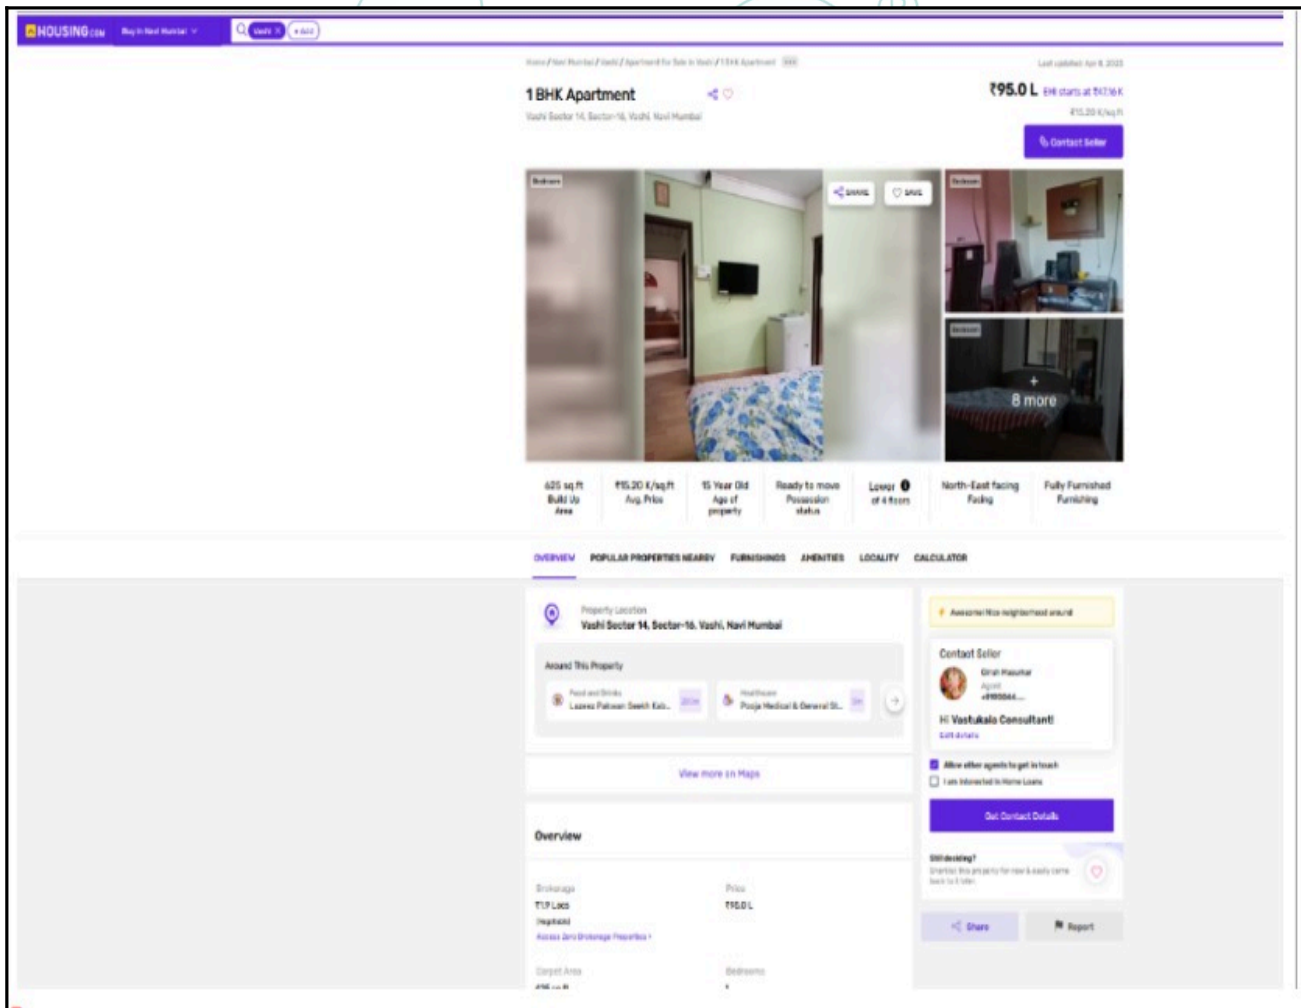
HOUSING.COM Buy in Navi Mumbai Vashi + Add

Home / Navi Mumbai / Vashi / Apartment for Sale in Vashi / 1 BHK Apartment

Last updated: Apr 8, 2023

1 BHK Apartment

Vashi Sector 14, Sector-16, Vashi, Navi Mumbai

₹95.0 L EMI starts at ₹47.16 K

₹15.20 K/sq.ft

Contact Seller

Bedroom

Share Save

Bedroom

Bedroom

+ 8 more

625 sq.ft Built Up Area

₹15.20 K/sq.ft Avg. Price

15 Year Old Age of property

Ready to move Possession status

Lower of 4 floors

North-East facing Facing

Fully Furnished Furnishing

OVERVIEW POPULAR PROPERTIES NEARBY FURNISHINGS AMENITIES LOCALITY CALCULATOR

Property Location

Vashi Sector 14, Sector-16, Vashi, Navi Mumbai

Around This Property

Food and Drinks Lazeez Pakwan Seekh Kab...

Healthcare Pooja Medical & General St...

View more on Maps

Overview

Brokerage

₹1.9 Lacs

(Negotiable)

Price

₹95.0 L

Carpet Area

Bedrooms

Awesome! Nice neighbourhood around

Contact Seller

Agent

Hi Vastukala Consultant!

Allow other agents to get in touch

I am interested in Home Loans

Get Contact Details

Still deciding?

Share

Report